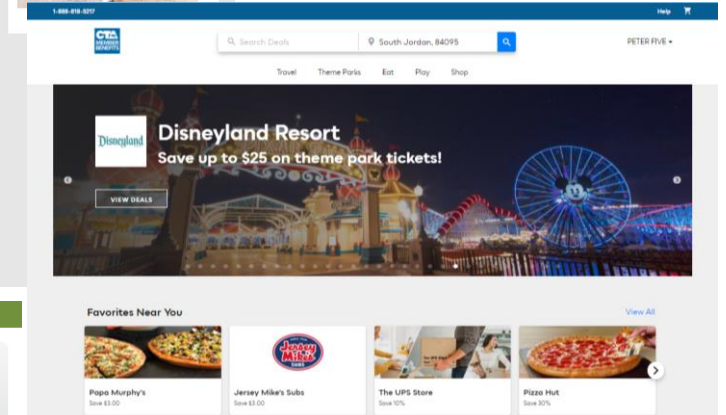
1-888-818-5217

Help

CTA MEMBER BENEFITS

Search Deals

South Jordan, 84095

PETER FIVE ▾

Travel Theme Parks Eat Play Shop

Disneyland

Disneyland Resort

Save up to $25 on theme park tickets!

VIEW DEALS

Favorites Near You

View All

Papa Murphy's
Save $3.00

Jersey Mike's Subs
Save $3.00

The UPS Store
Save 10%

Pizza Hut
Save 30%